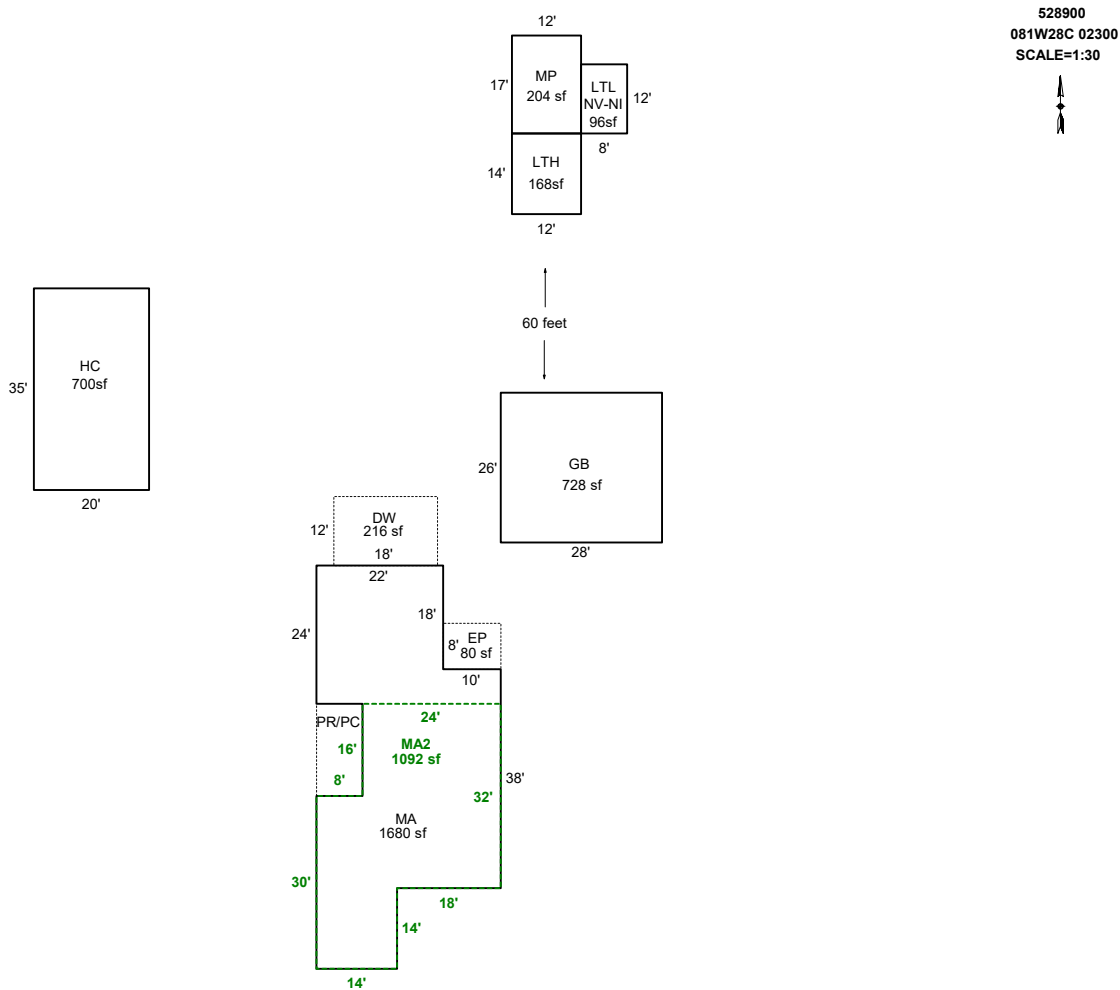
528900
081W28C 02300
SCALE=1:30

12'
17'
MP
204 sf
LTL
NV-NI
96sf
12'
8'
14'
LTH
168sf
12'

60 feet

35'
HC
700sf
20'

26'
GB
728 sf
28'

12'
DW
216 sf
18'
22'
18'
24'
8'
EP
80 sf
10'
PR/PC
24'
16'
MA2
1092 sf
8'
38'
32'
MA
1680 sf
30'
18'
14'
14'